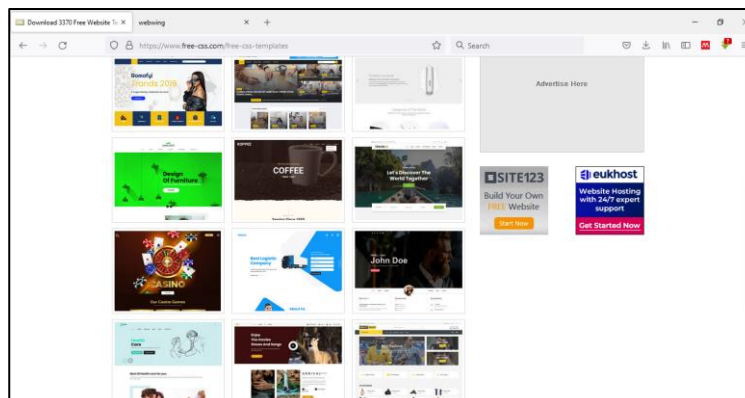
Download 3370 Free Website Te ×
webwing
×
+
https://www.free-css.com/free-css-templates
Search

Beautyl Brands 2019

Advertise Here

Design Of Furniture

COFFEE

Let's Discover The World Together

SITE123
Build Your Own FREE Website
Start Now

eukhost
Website Hosting with 24/7 expert support
Get Started Now

CASINO

Best Logistic Company

John Doe